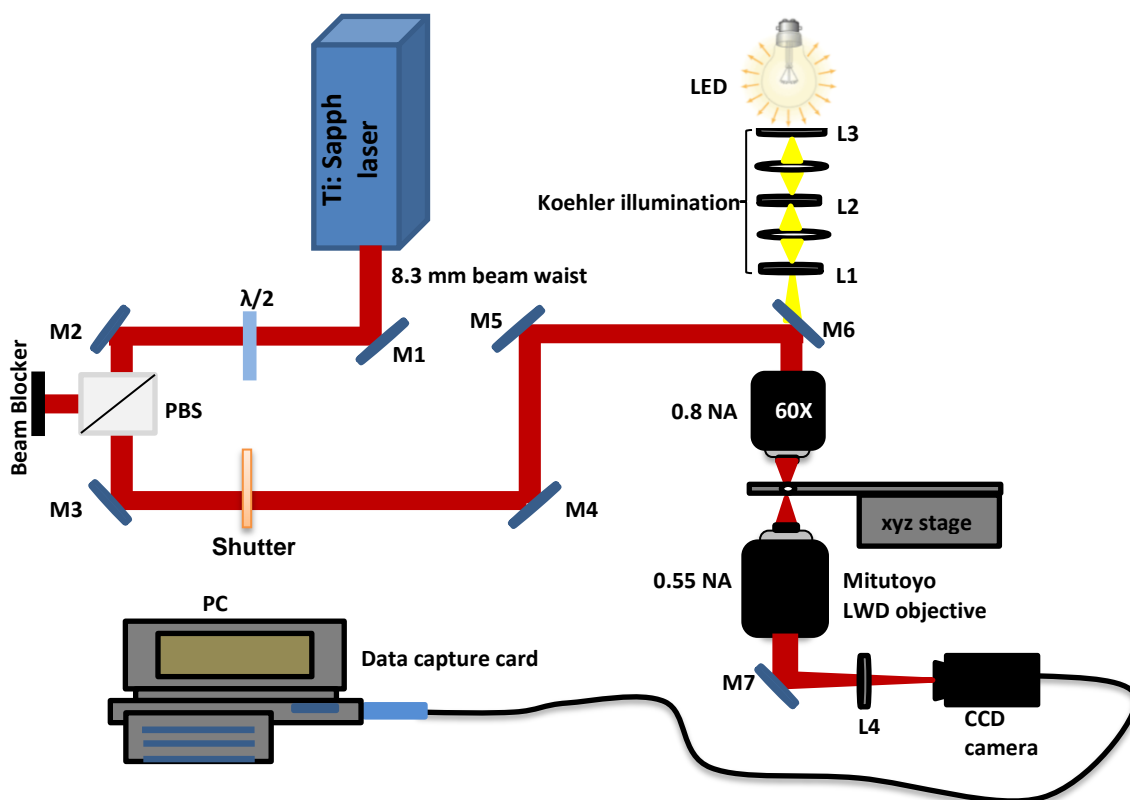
Ti: Sapph laser

LED

L3

Koehler illumination

L2

L1

8.3 mm beam waist

$\lambda/2$

M2

M1

M5

M6

Beam Blocker

PBS

0.8 NA

60X

M3

Shutter

M4

xyz stage

0.55 NA

Mitutoyo LWD objective

PC

Data capture card

M7

L4

CCD camera